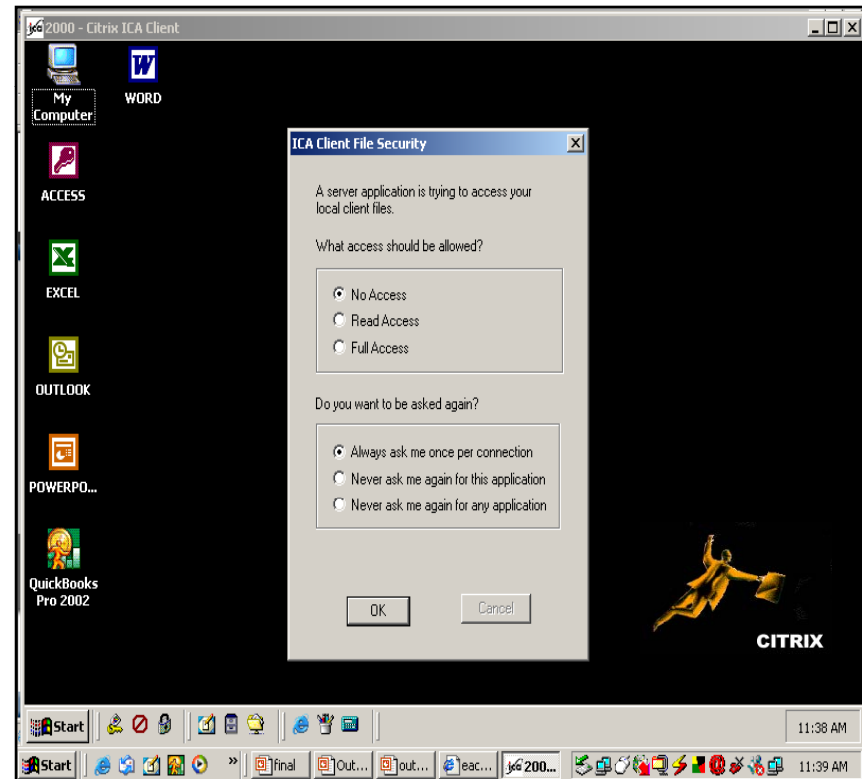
2000 - Citrix ICA Client

My Computer

WORD

ACCESS

EXCEL

OUTLOOK

POWERPO...

QuickBooks Pro 2002

ICA Client File Security

A server application is trying to access your local client files.

What access should be allowed?

No Access
Read Access
Full Access

Do you want to be asked again?

Always ask me once per connection
Never ask me again for this application
Never ask me again for any application

OK

Cancel

CITRIX

Start

11:38 AM

Start

final

Out...

out...

eac...

200...

11:39 AM